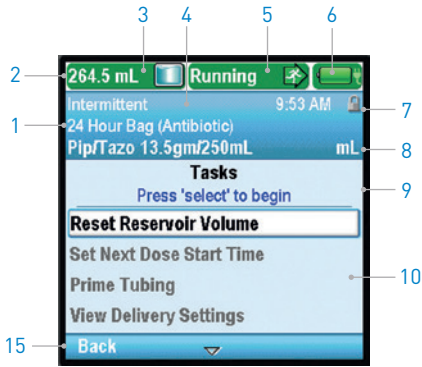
3 4 5 6

2 264.5 mL Running

Intermittent 9:53 AM 7

1 24 Hour Bag (Antibiotic)

Pip/Tazo 13.5gm/250mL mL 8

Tasks

Press 'select' to begin 9

Reset Reservoir Volume

Set Next Dose Start Time

Prime Tubing 10

View Delivery Settings

15 Back